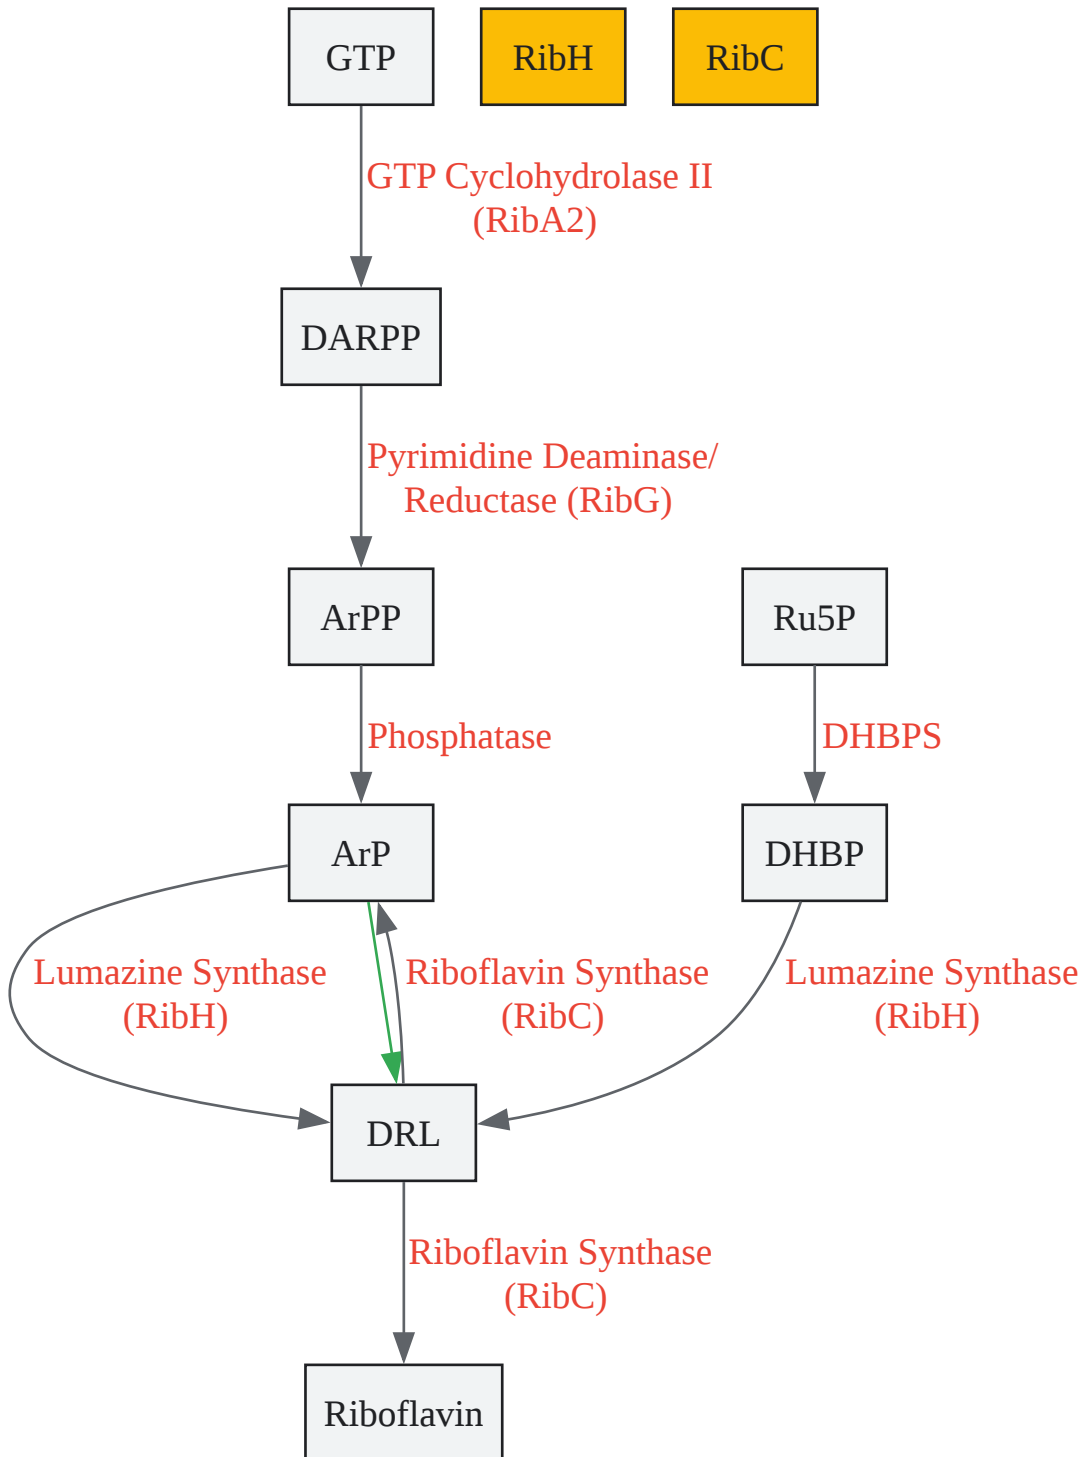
GTP

RibH

RibC

GTP Cyclohydrolase II (RibA2)

DARPP

Pyrimidine Deaminase/ Reductase (RibG)

ArPP

Ru5P

Phosphatase

DHBPS

ArP

DHBP

Lumazine Synthase (RibH)

Riboflavin Synthase (RibC)

Lumazine Synthase (RibH)

DRL

Riboflavin Synthase (RibC)

Riboflavin